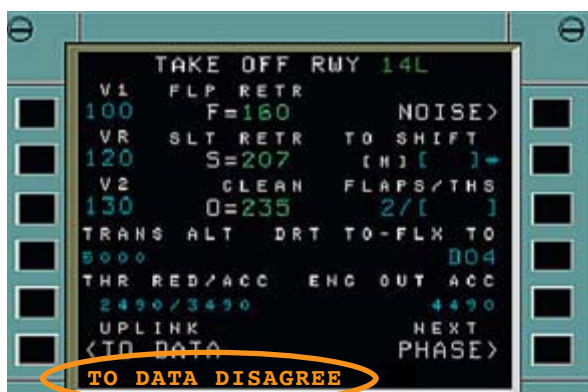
TAKE OFF RWY 14L

V1 FLP RETR
100 F=160 NOISE>

VR SLT RETR TO SHIFT
120 S=207 [M][ ]

V2 CLEAN FLAPS/THS
130 O=235 2/[ ]

TRANS ALT DRT TO-FLX TO
5000 D04

THR RED/ACC ENG OUT ACC
2490/3490 4490

UPLINK NEXT
<TO DATA PHASE>

TO DATA DISAGREE